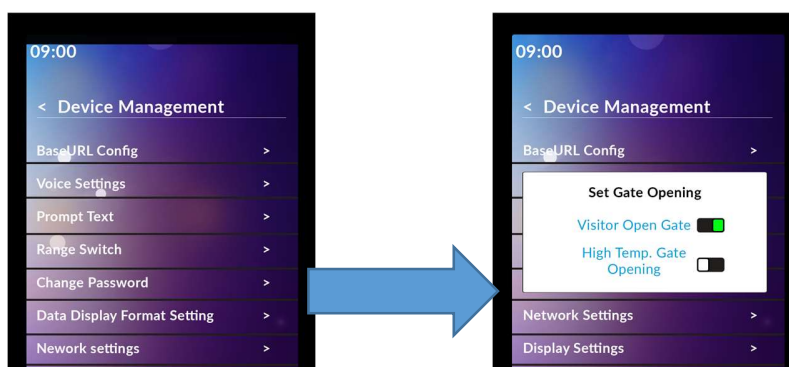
09:00

< Device Management

BaseURL Config >

Voice Settings >

Prompt Text >

Range Switch >

Change Password >

Data Display Format Setting >

Nework settings >

09:00

< Device Management

BaseURL Config >

Set Gate Opening

Visitor Open Gate

High Temp. Gate Opening

Network Settings >

Display Settings >